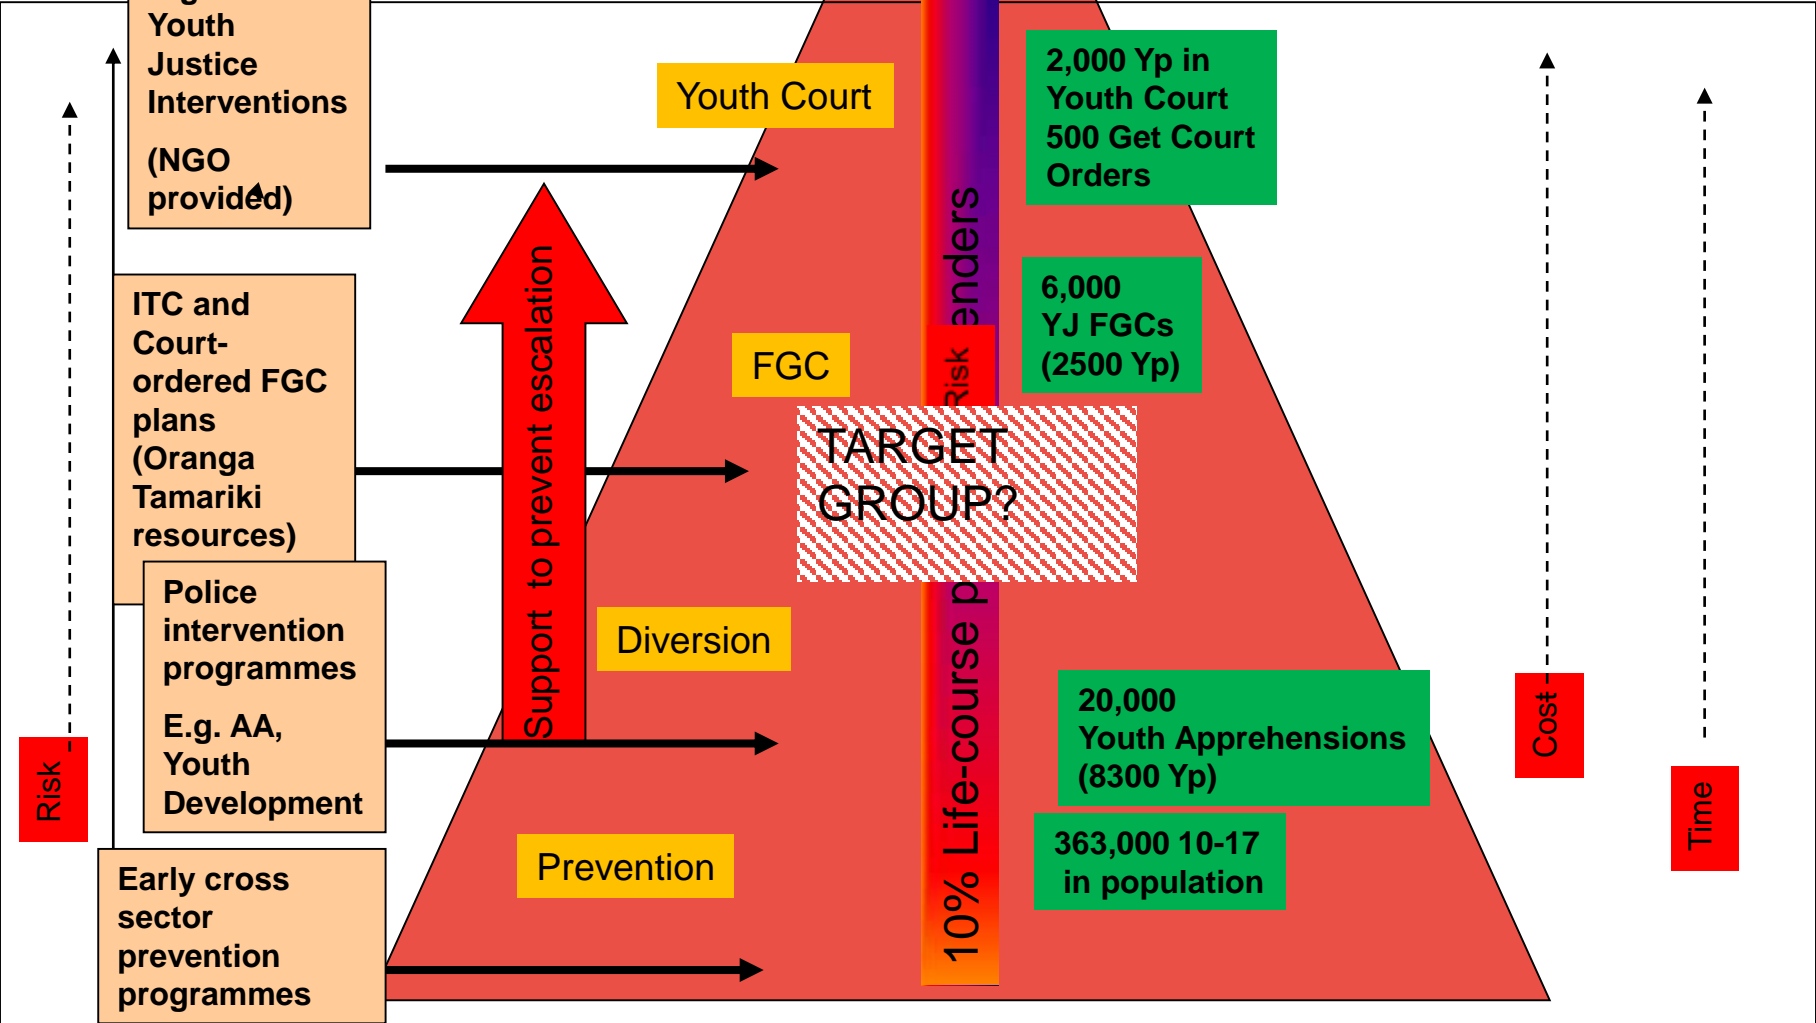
Youth Justice Interventions

(NGO provided)

ITC and Court-ordered FGC plans (Oranga Tamariki resources)

Police intervention programmes

E.g. AA, Youth Development

Early cross sector prevention programmes

Risk

Support to prevent escalation

Youth Court

FGC

Diversion

Prevention

TARGET GROUP?

10% Life-course p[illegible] Risk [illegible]enders

2,000 Yp in Youth Court 500 Get Court Orders

6,000 YJ FGCs (2500 Yp)

20,000 Youth Apprehensions (8300 Yp)

363,000 10-17 in population

Cost

Time